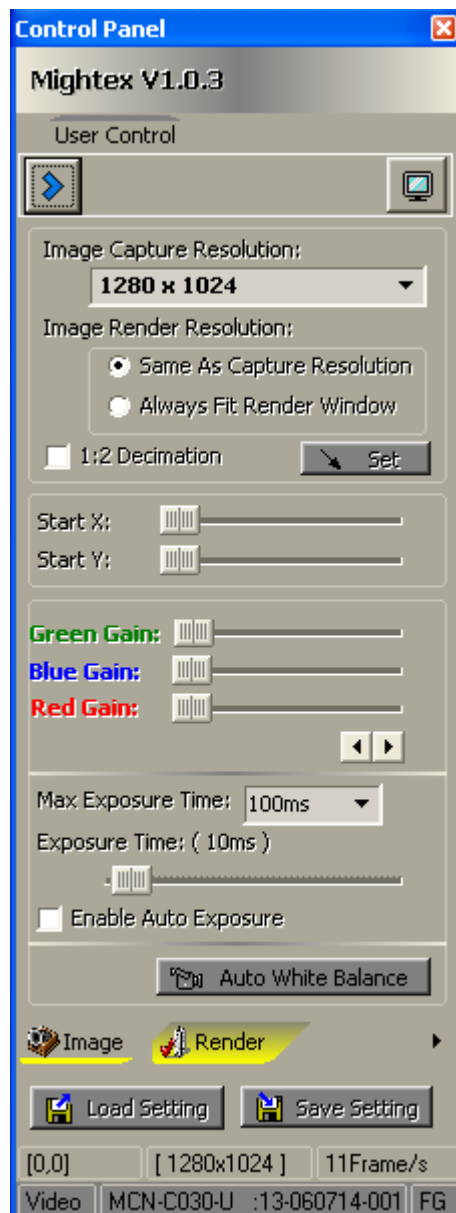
Control Panel

Mightex V1.0.3

User Control

Image Capture Resolution:

1280 x 1024

Image Render Resolution:

Same As Capture Resolution

Always Fit Render Window

1:2 Decimation

Set

Start X:

Start Y:

Green Gain:

Blue Gain:

Red Gain:

Max Exposure Time: 100ms

Exposure Time: ( 10ms )

Enable Auto Exposure

Auto White Balance

Image

Render

Load Setting

Save Setting

[0,0]

[ 1280x1024 ]

11Frame/s

Video

MCN-C030-U :13-060714-001

FG